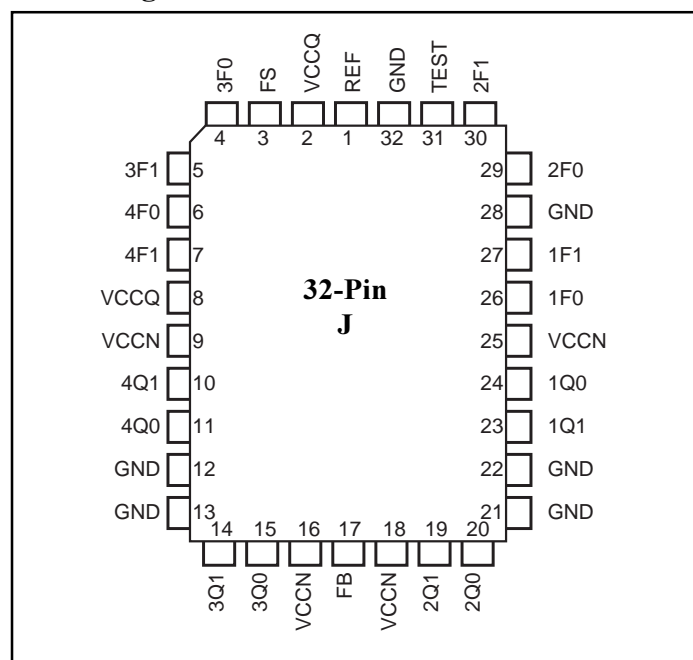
3F0 FS VCCQ REF GND TEST 2F1
4 3 2 1 32 31 30

3F1 5
4F0 6
4F1 7
VCCQ 8
VCCN 9
4Q1 10
4Q0 11
GND 12
GND 13

29 2F0
28 GND
27 1F1
26 1F0
25 VCCN
24 1Q0
23 1Q1
22 GND
21 GND

32-Pin
J

14 15 16 17 18 19 20
3Q1 3Q0 VCCN FB VCCN 2Q1 2Q0